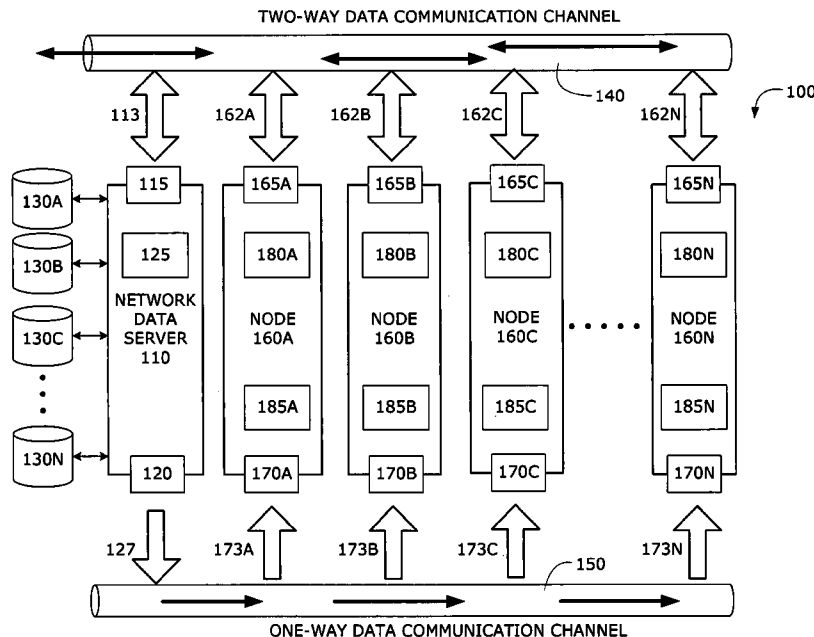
TWO-WAY DATA COMMUNICATION CHANNEL

140

100

113

162A

162B

162C

162N

115

165A

165B

165C

165N

130A

130B

125

180A

180B

180C

180N

NETWORK DATA SERVER 110

NODE 160A

NODE 160B

NODE 160C

NODE 160N

130C

185A

185B

185C

185N

130N

120

170A

170B

170C

170N

127

173A

173B

173C

173N

150

ONE-WAY DATA COMMUNICATION CHANNEL